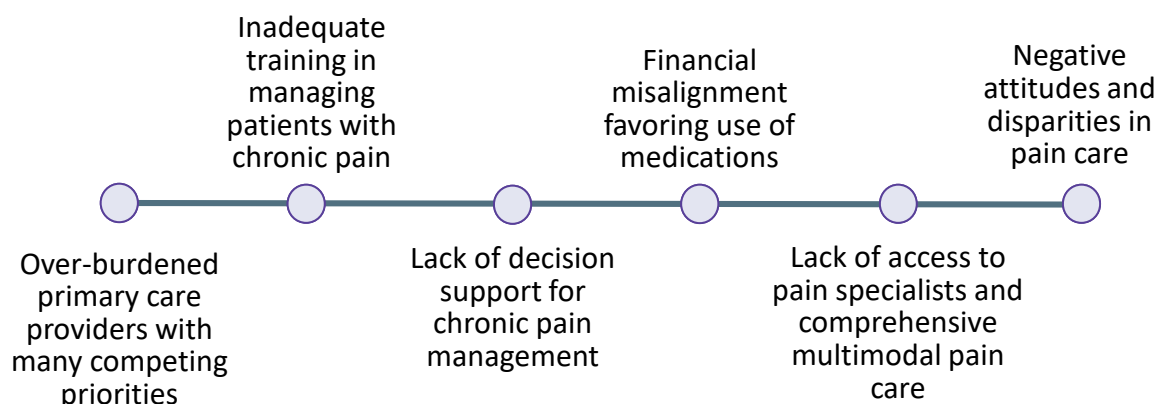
Over-burdened primary care providers with many competing priorities

Inadequate training in managing patients with chronic pain

Lack of decision support for chronic pain management

Financial misalignment favoring use of medications

Lack of access to pain specialists and comprehensive multimodal pain care

Negative attitudes and disparities in pain care